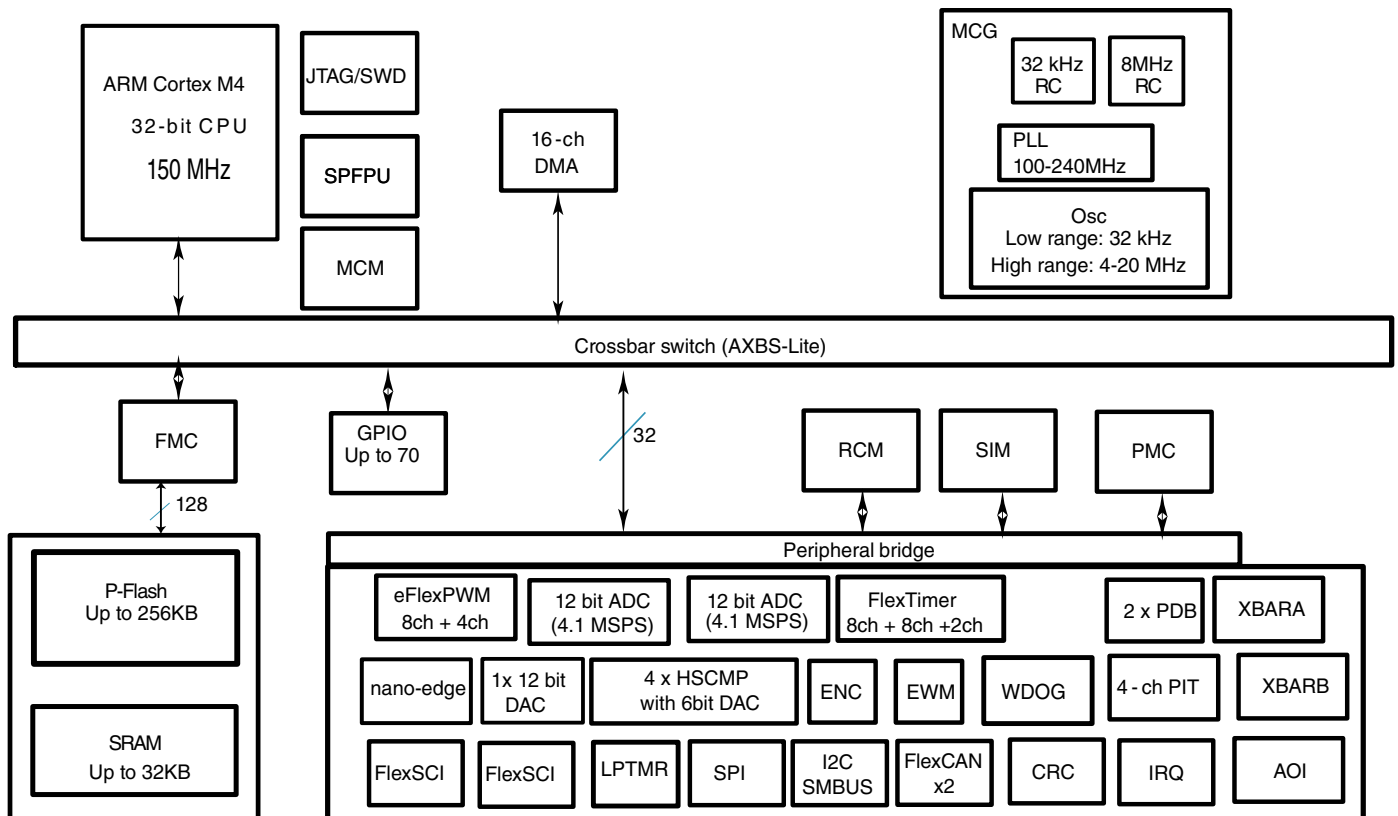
ARM Cortex M4
32-bit CPU
150 MHz

JTAG/SWD

SPFPU

MCM

16-ch
DMA

MCG
32 kHz
RC
8MHz
RC
PLL
100-240MHz
Osc
Low range: 32 kHz
High range: 4-20 MHz

Crossbar switch (AXBS-Lite)

FMC

GPIO
Up to 70

32

RCM

SIM

PMC

128

Peripheral bridge

P-Flash
Up to 256KB

SRAM
Up to 32KB

eFlexPWM
8ch + 4ch

12 bit ADC
(4.1 MSPS)

12 bit ADC
(4.1 MSPS)

FlexTimer
8ch + 8ch +2ch

2 x PDB

XBARA

nano-edge

1x 12 bit
DAC

4 x HSCMP
with 6bit DAC

ENC

EWM

WDOG

4 - ch PIT

XBARB

FlexSCI

FlexSCI

LPTMR

SPI

I2C
SMBUS

FlexCAN
x2

CRC

IRQ

AOI